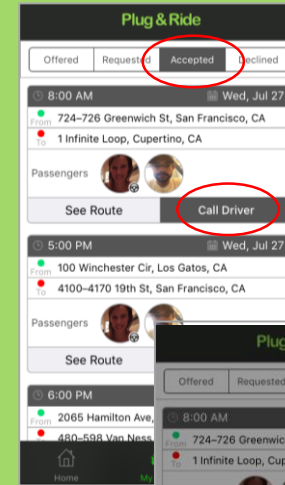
Plug & Ride

Offered | Requested | Accepted | Declined

8:00 AM
Wed, Jul 27
From 724–726 Greenwich St, San Francisco, CA
To 1 Infinite Loop, Cupertino, CA
Passengers
See Route
Call Driver

5:00 PM
Wed, Jul 27
From 100 Winchester Cir, Los Gatos, CA
To 4100–4170 19th St, San Francisco, CA
Passengers
See Route

6:00 PM
From 2065 Hamilton Ave,
To 480–598 Van Ness

Home
My

Plug

Offered | Requested

8:00 AM
From 724–726 Greenwich
To 1 Infinite Loop, Cup